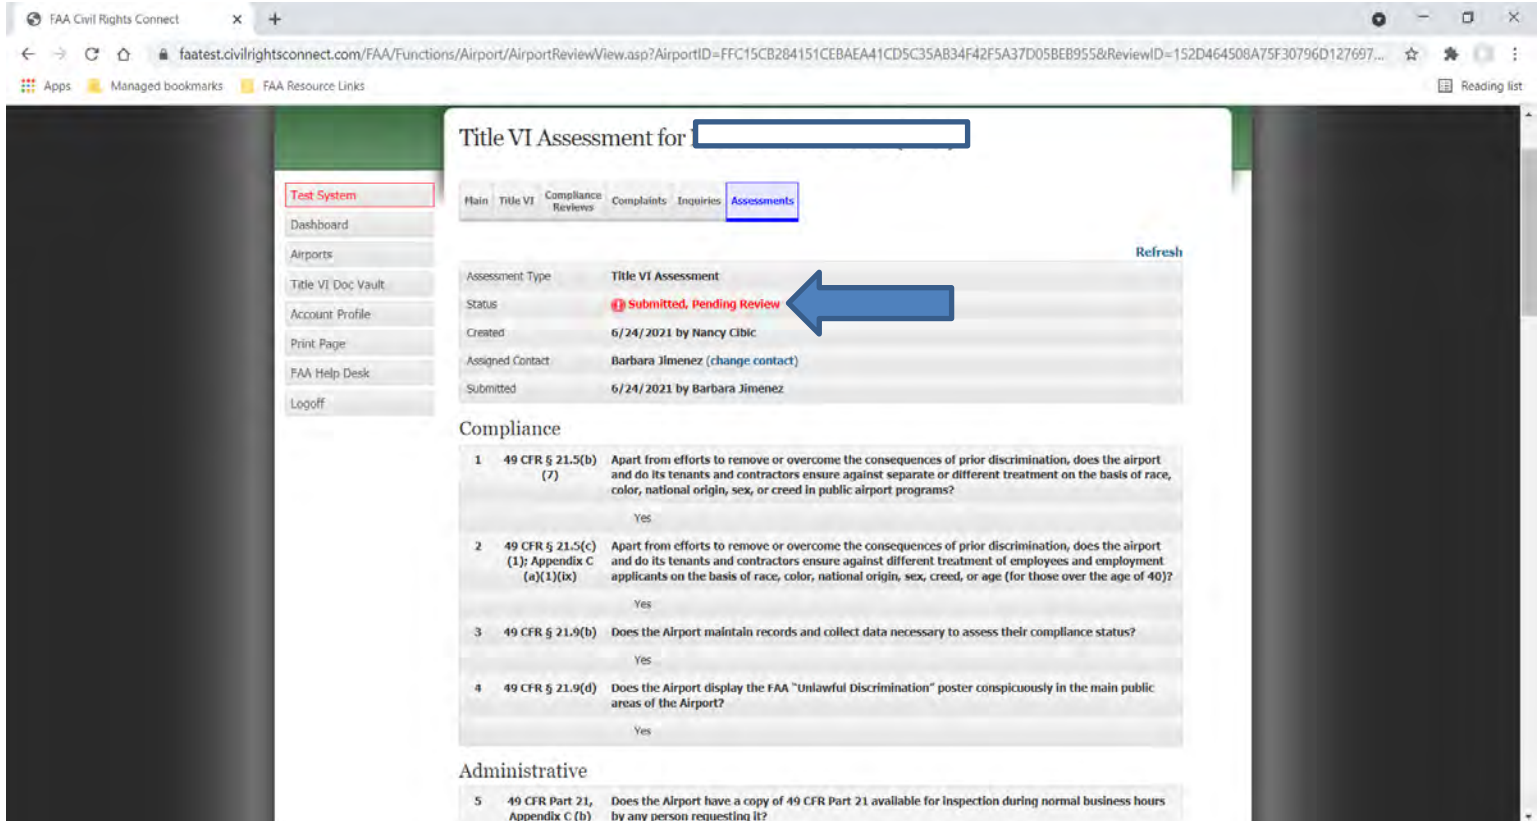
FAA Civil Rights Connect ×  +

faatest.civilrightsconnect.com/FAA/Functions/Airport/AirportReviewView.asp?AirportID=FFC15CB284151CEBAEA41CD5C35AB34F42F5A37D05BEB955&ReviewID=152D464508A75F30796D127697...

Apps  Managed bookmarks  FAA Resource Links  Reading list

Title VI Assessment for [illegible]

Test System
Dashboard
Airports
Title VI Doc Vault
Account Profile
Print Page
FAA Help Desk
Logoff

Main | Title VI | Compliance Reviews | Complaints | Inquiries | Assessments

Refresh

| | |
|---|---|
| Assessment Type | Title VI Assessment |
| Status | Submitted, Pending Review |
| Created | 6/24/2021 by Nancy Cibic |
| Assigned Contact | Barbara Jimenez (change contact) |
| Submitted | 6/24/2021 by Barbara Jimenez |

Compliance

1 49 CFR § 21.5(b)(7) Apart from efforts to remove or overcome the consequences of prior discrimination, does the airport and do its tenants and contractors ensure against separate or different treatment on the basis of race, color, national origin, sex, or creed in public airport programs?

Yes

2 49 CFR § 21.5(c)(1); Appendix C (a)(1)(ix) Apart from efforts to remove or overcome the consequences of prior discrimination, does the airport and do its tenants and contractors ensure against different treatment of employees and employment applicants on the basis of race, color, national origin, sex, creed, or age (for those over the age of 40)?

Yes

3 49 CFR § 21.9(b) Does the Airport maintain records and collect data necessary to assess their compliance status?

Yes

4 49 CFR § 21.9(d) Does the Airport display the FAA "Unlawful Discrimination" poster conspicuously in the main public areas of the Airport?

Yes

Administrative

5 49 CFR Part 21, Appendix C (b) Does the Airport have a copy of 49 CFR Part 21 available for inspection during normal business hours by any person requesting it?